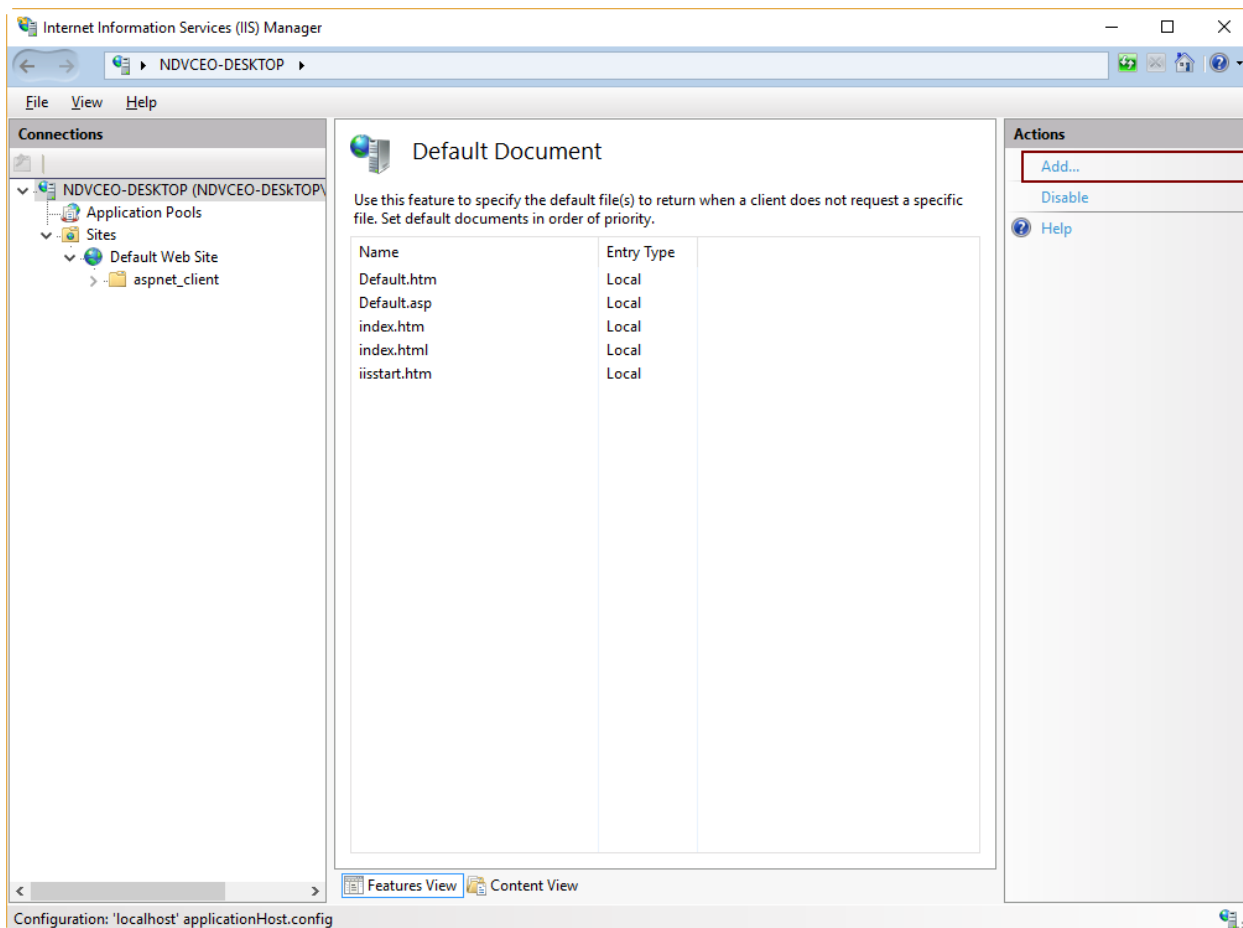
Internet Information Services (IIS) Manager

NDVCEO-DESKTOP

File View Help

Connections

NDVCEO-DESKTOP (NDVCEO-DESkTOP\
Application Pools
Sites
Default Web Site
aspnet_client

Default Document

Use this feature to specify the default file(s) to return when a client does not request a specific file. Set default documents in order of priority.

| Name | Entry Type |
|---|---|
| Default.htm | Local |
| Default.asp | Local |
| index.htm | Local |
| index.html | Local |
| iisstart.htm | Local |

Features View Content View

Actions
Add...
Disable
Help

Configuration: 'localhost' applicationHost.config